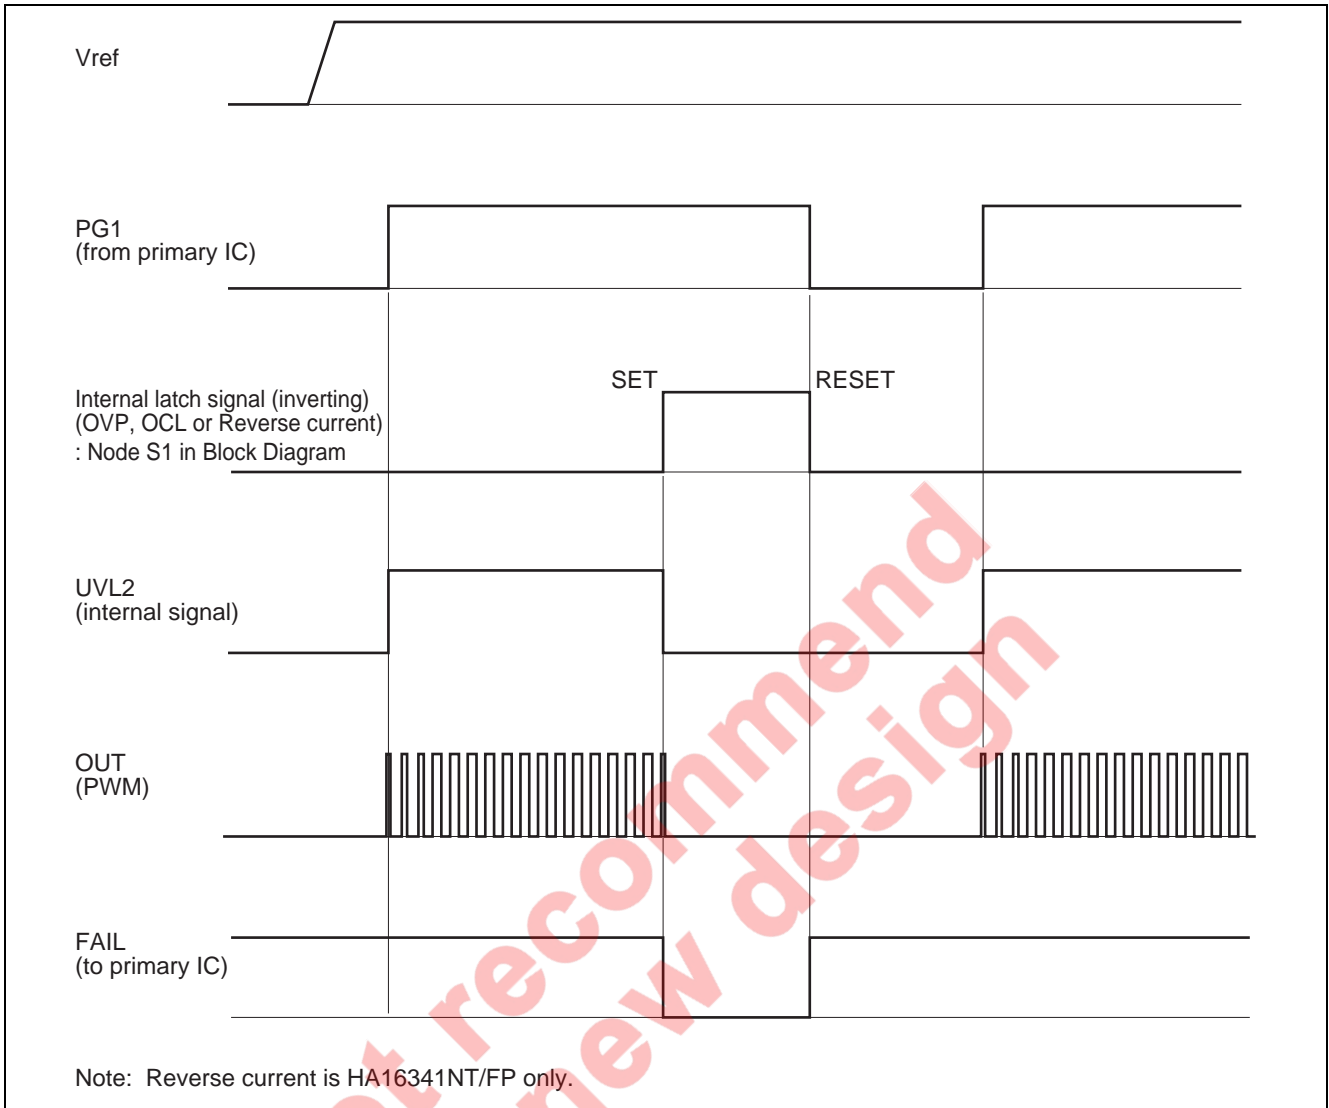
Vref

PG1
(from primary IC)

SET

RESET

Internal latch signal (inverting)
(OVP, OCL or Reverse current)
: Node S1 in Block Diagram

UVL2
(internal signal)

OUT
(PWM)

FAIL
(to primary IC)

Note: Reverse current is HA16341NT/FP only.

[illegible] recommend
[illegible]ew design